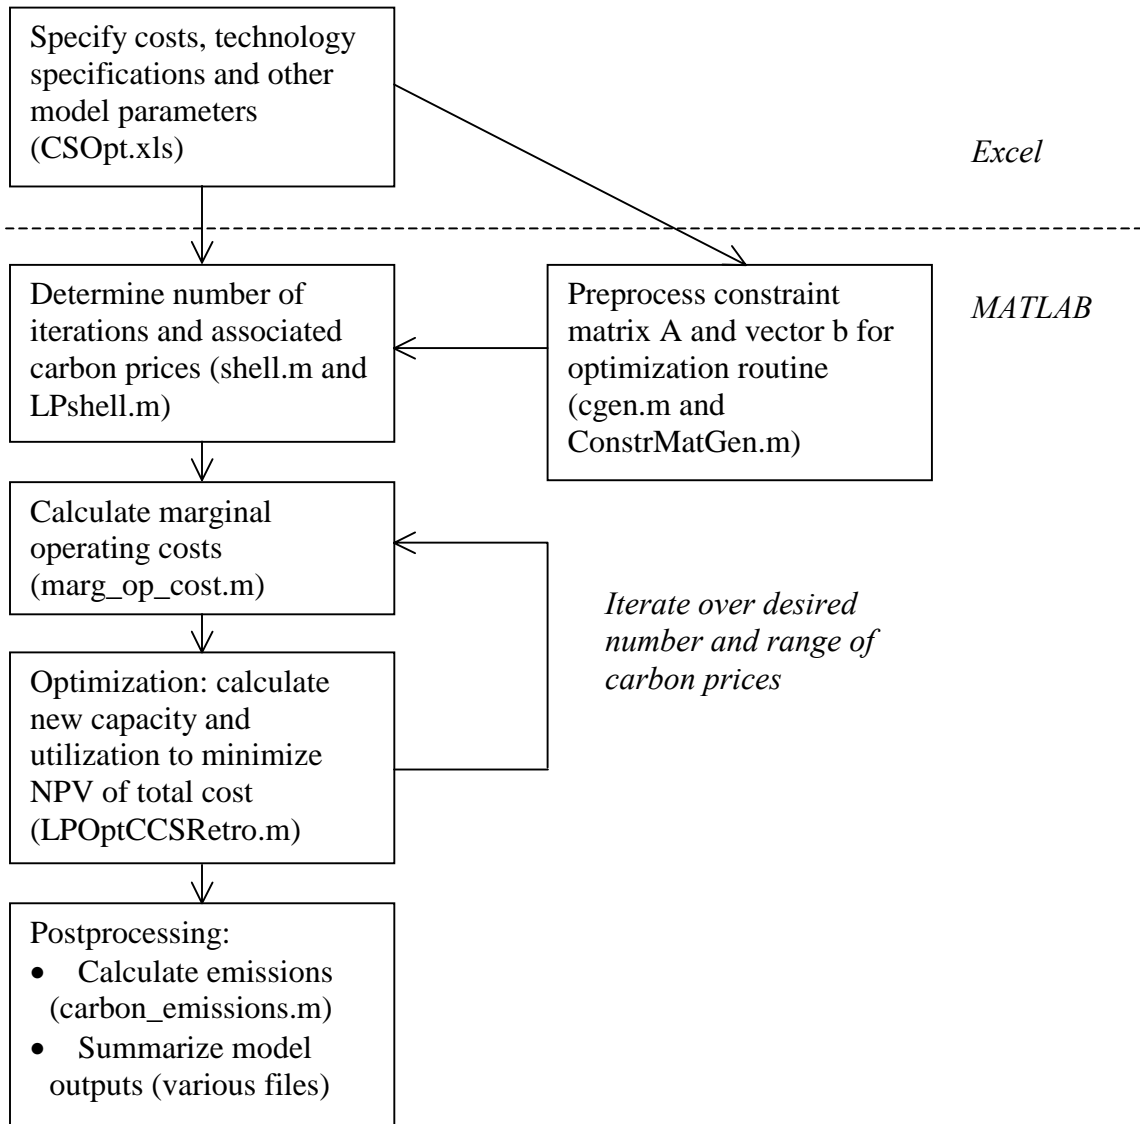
Specify costs, technology specifications and other model parameters (CSOpt.xls)

*Excel*

Determine number of iterations and associated carbon prices (shell.m and LPshell.m)

Preprocess constraint matrix A and vector b for optimization routine (cgen.m and ConstrMatGen.m)

*MATLAB*

Calculate marginal operating costs (marg_op_cost.m)

*Iterate over desired number and range of carbon prices*

Optimization: calculate new capacity and utilization to minimize NPV of total cost (LPOptCCSRetro.m)

Postprocessing:
- Calculate emissions (carbon_emissions.m)
- Summarize model outputs (various files)